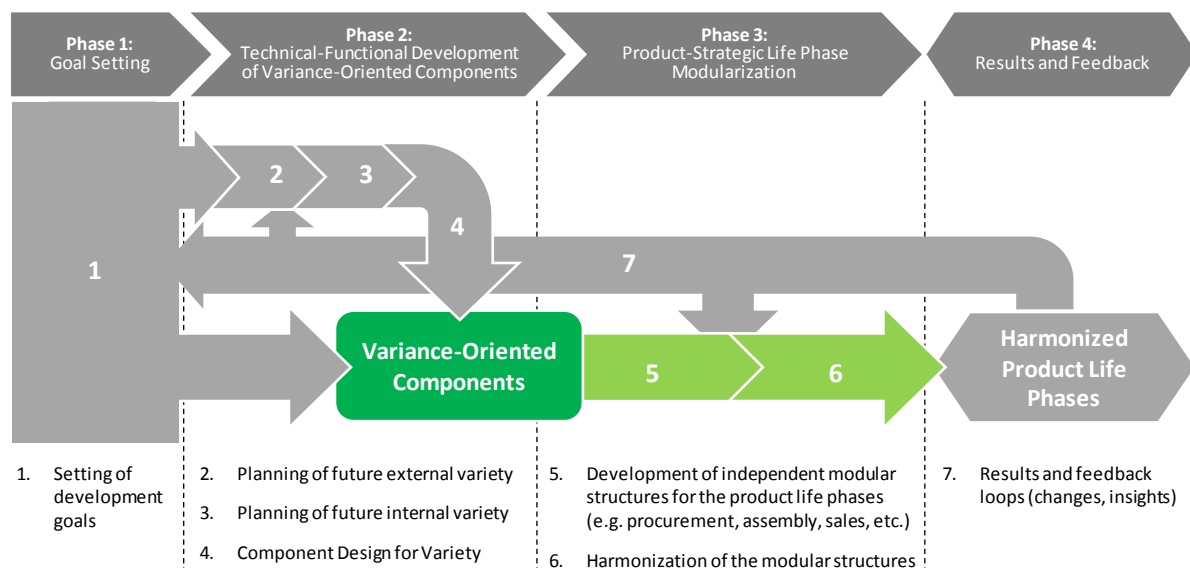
**Phase 1:** Goal Setting

**Phase 2:** Technical-Functional Development of Variance-Oriented Components

**Phase 3:** Product-Strategic Life Phase Modularization

**Phase 4:** Results and Feedback

1

2

3

4

7

Variance-Oriented Components

5

6

Harmonized Product Life Phases

1. Setting of development goals

2. Planning of future external variety

3. Planning of future internal variety

4. Component Design for Variety

5. Development of independent modular structures for the product life phases (e.g. procurement, assembly, sales, etc.)

6. Harmonization of the modular structures

7. Results and feedback loops (changes, insights)